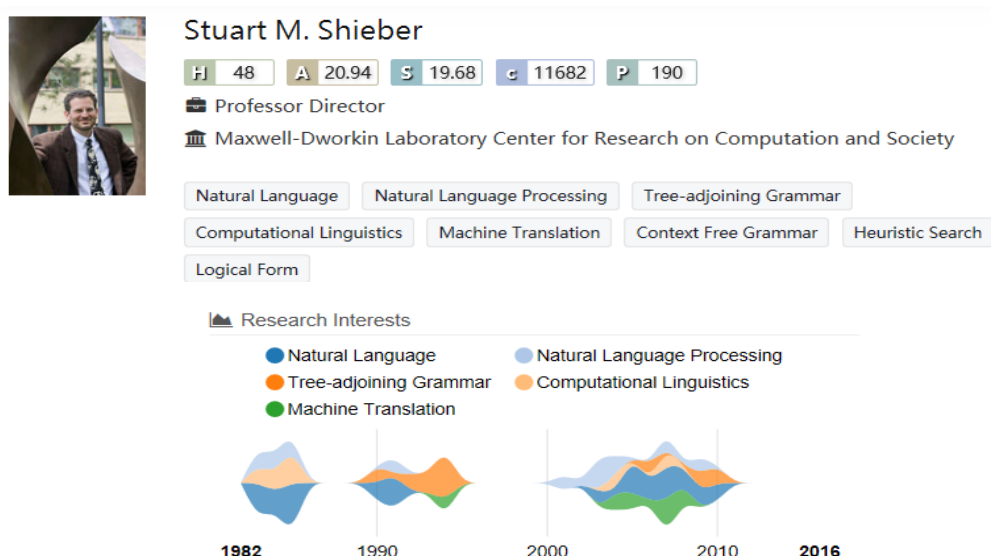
Stuart M. Shieber

H 48 A 20.94 S 19.68 c 11682 P 190

Professor Director

Maxwell-Dworkin Laboratory Center for Research on Computation and Society

Natural Language | Natural Language Processing | Tree-adjoining Grammar | Computational Linguistics | Machine Translation | Context Free Grammar | Heuristic Search | Logical Form

Research Interests

Natural Language
Natural Language Processing
Tree-adjoining Grammar
Computational Linguistics
Machine Translation

1982 1990 2000 2010 2016